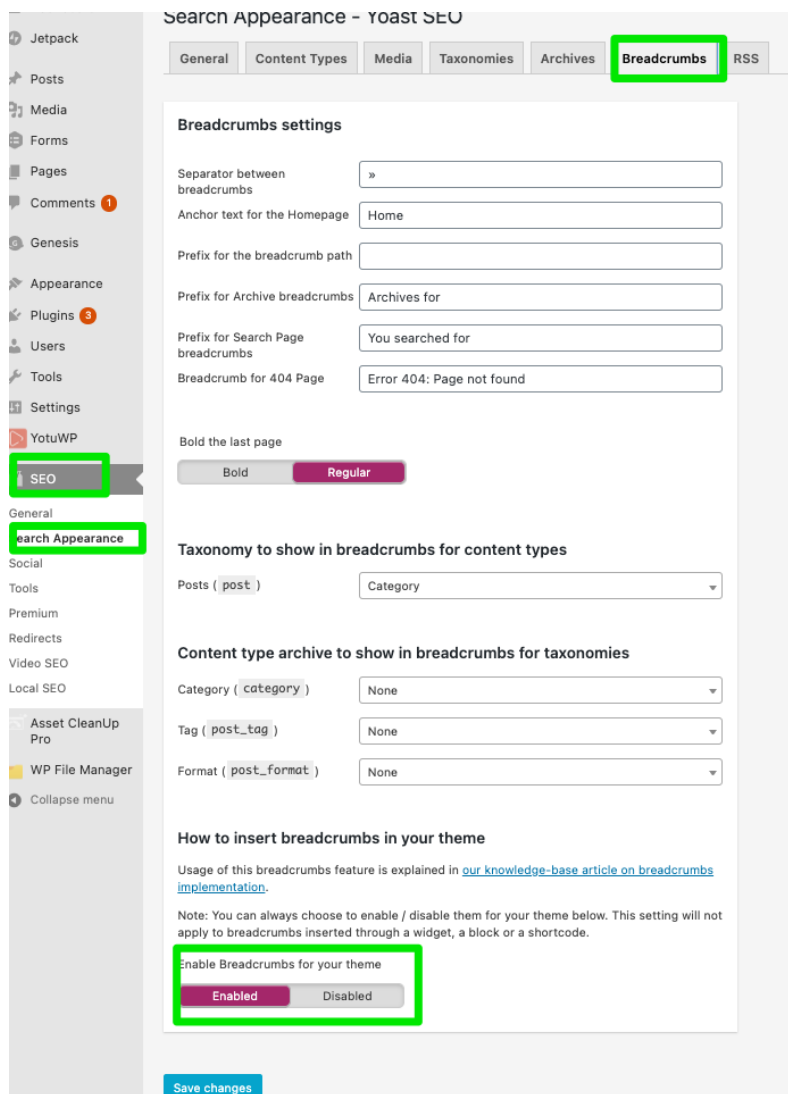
Jetpack
Posts
Media
Forms
Pages
Comments 1
Genesis
Appearance
Plugins 3
Users
Tools
Settings
YotuWP
SEO
General
earch Appearance
Social
Tools
Premium
Redirects
Video SEO
Local SEO
Asset CleanUp Pro
WP File Manager
Collapse menu

Search Appearance - Yoast SEO

General | Content Types | Media | Taxonomies | Archives | Breadcrumbs | RSS

Breadcrumbs settings

Separator between breadcrumbs: »
Anchor text for the Homepage: Home
Prefix for the breadcrumb path:
Prefix for Archive breadcrumbs: Archives for
Prefix for Search Page breadcrumbs: You searched for
Breadcrumb for 404 Page: Error 404: Page not found

Bold the last page
Bold | Regular

Taxonomy to show in breadcrumbs for content types

Posts ( post ): Category

Content type archive to show in breadcrumbs for taxonomies

Category ( category ): None
Tag ( post_tag ): None
Format ( post_format ): None

How to insert breadcrumbs in your theme

Usage of this breadcrumbs feature is explained in our knowledge-base article on breadcrumbs implementation.

Note: You can always choose to enable / disable them for your theme below. This setting will not apply to breadcrumbs inserted through a widget, a block or a shortcode.

Enable Breadcrumbs for your theme
Enabled | Disabled

Save changes